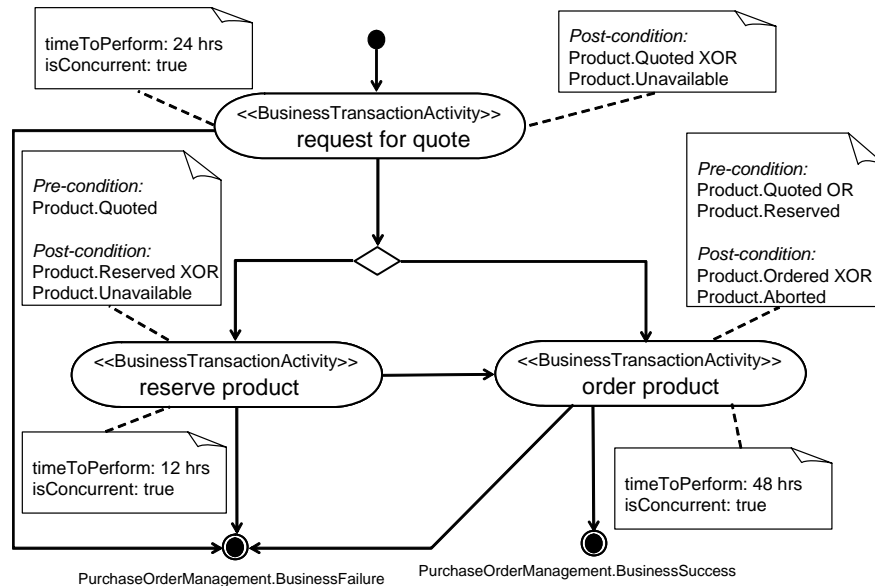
timeToPerform: 24 hrs
isConcurrent: true

Post-condition:
Product.Quoted XOR
Product.Unavailable

<<BusinessTransactionActivity>>
request for quote

Pre-condition:
Product.Quoted

Post-condition:
Product.Reserved XOR
Product.Unavailable

Pre-condition:
Product.Quoted OR
Product.Reserved

Post-condition:
Product.Ordered XOR
Product.Aborted

<<BusinessTransactionActivity>>
reserve product

<<BusinessTransactionActivity>>
order product

timeToPerform: 12 hrs
isConcurrent: true

timeToPerform: 48 hrs
isConcurrent: true

PurchaseOrderManagement.BusinessFailure

PurchaseOrderManagement.BusinessSuccess